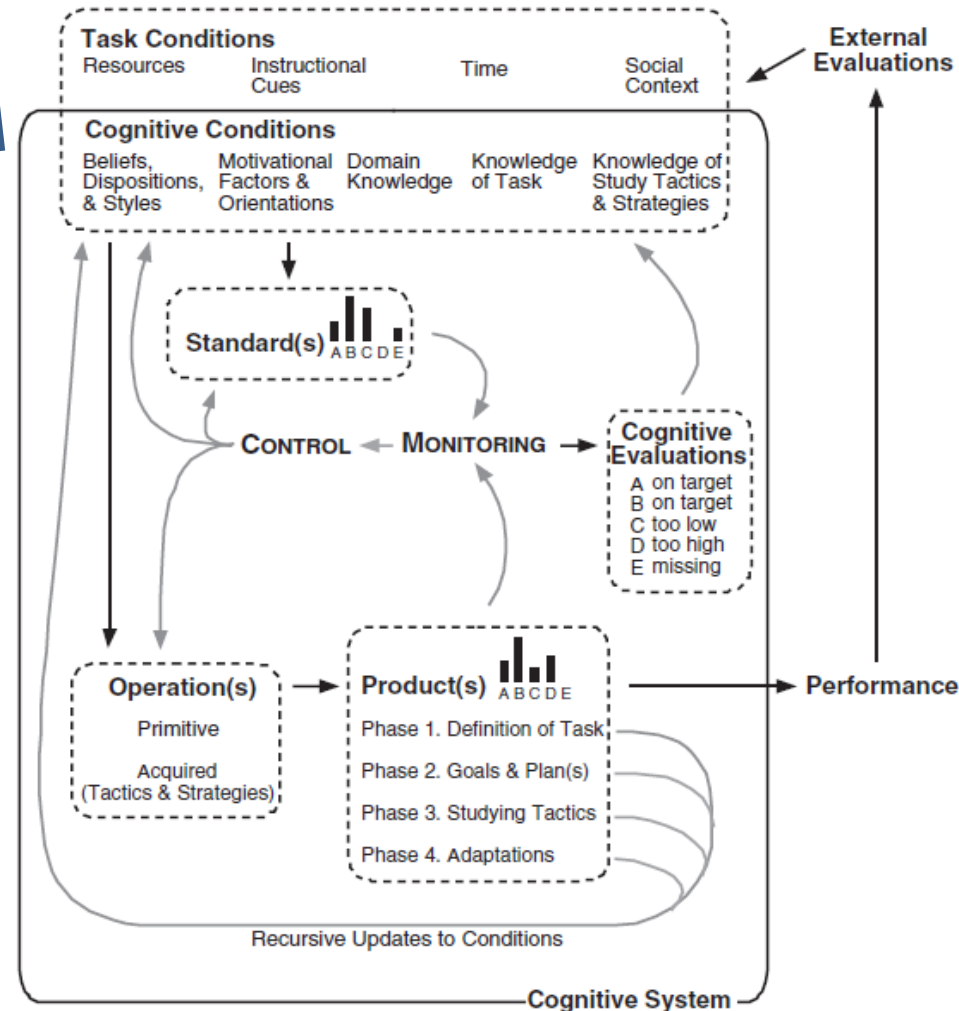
Task Conditions
Resources
Instructional Cues
Time
Social Context

External Evaluations

Cognitive Conditions
Beliefs, Dispositions, & Styles
Motivational Factors & Orientations
Domain Knowledge
Knowledge of Task
Knowledge of Study Tactics & Strategies

Standard(s) A B C D E

CONTROL
MONITORING

Cognitive Evaluations
A on target
B on target
C too low
D too high
E missing

Operation(s)
Primitive
Acquired (Tactics & Strategies)

Product(s) A B C D E
Phase 1. Definition of Task
Phase 2. Goals & Plan(s)
Phase 3. Studying Tactics
Phase 4. Adaptations

Performance

Recursive Updates to Conditions

Cognitive System